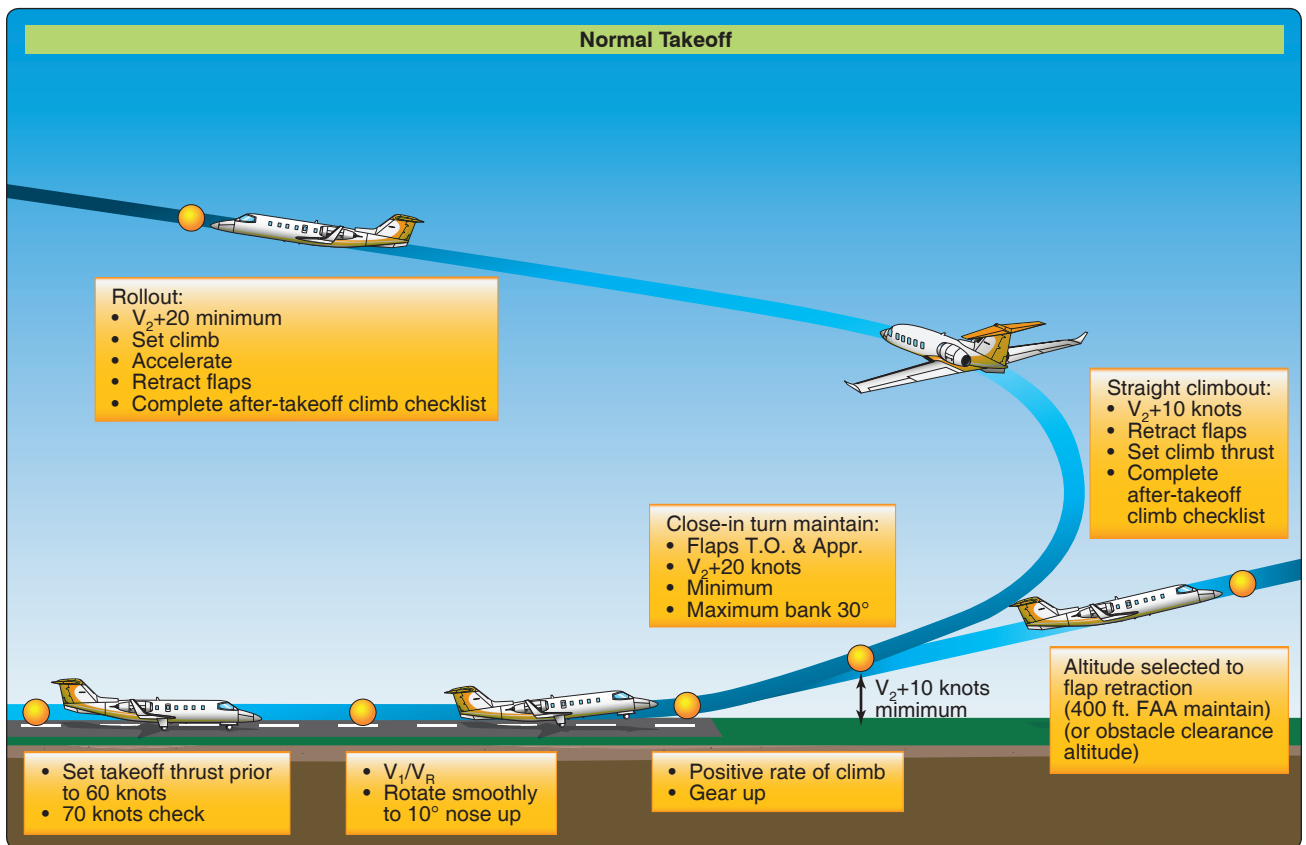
Normal Takeoff

Rollout:
• $V_2$+20 minimum
• Set climb
• Accelerate
• Retract flaps
• Complete after-takeoff climb checklist

Straight climbout:
• $V_2$+10 knots
• Retract flaps
• Set climb thrust
• Complete after-takeoff climb checklist

Close-in turn maintain:
• Flaps T.O. & Appr.
• $V_2$+20 knots
• Minimum
• Maximum bank 30°

Altitude selected to flap retraction (400 ft. FAA maintain) (or obstacle clearance altitude)

$V_2$+10 knots mimimum

• Set takeoff thrust prior to 60 knots
• 70 knots check

• $V_1/V_R$
• Rotate smoothly to 10° nose up

• Positive rate of climb
• Gear up